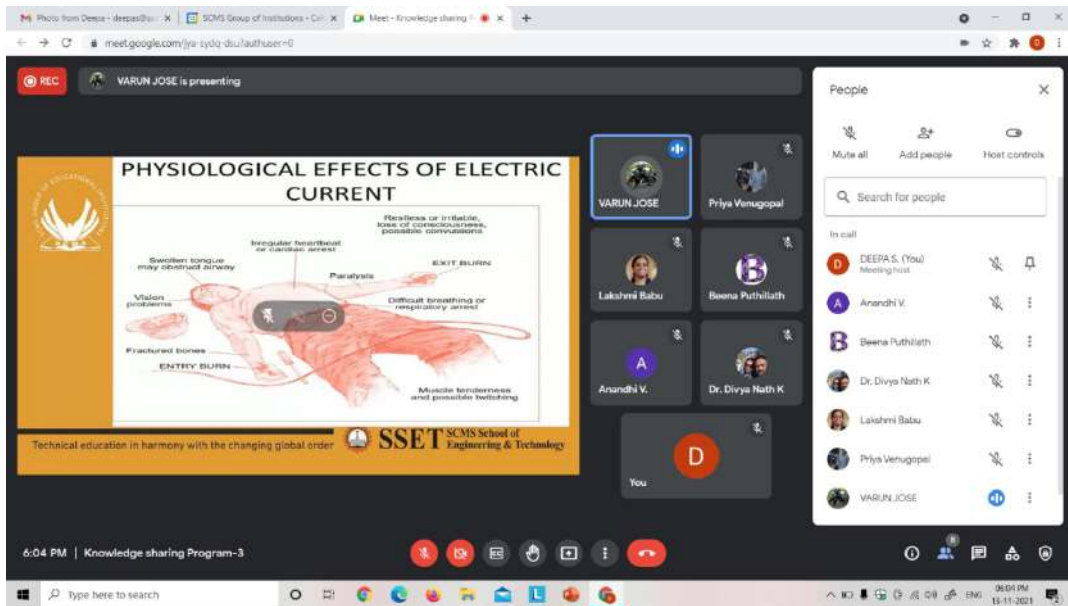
M Photo from Deepa - deepas@sc ×
SCMS Group of Institutions - Col ×
Meet - Knowledge sharing ×
+

meet.google.com/jya-sydq-dsu?authuser=0

REC
VARUN JOSE is presenting

PHYSIOLOGICAL EFFECTS OF ELECTRIC CURRENT

Restless or irritable, loss of consciousness, possible convulsions
Irregular heartbeat or cardiac arrest
Swollen tongue may obstruct airway
EXIT BURN
Paralysis
Vision problems
Difficult breathing or respiratory arrest
Fractured bones
ENTRY BURN
Muscle tenderness and possible twitching

Technical education in harmony with the changing global order
SSET SCMS School of Engineering & Technology

VARUN JOSE
Priya Venugopal
Lakshmi Babu
Beena Puthillath
Anandhi V.
Dr. Divya Nath K
You

People
Mute all
Add people
Host controls
Search for people
In call
DEEPA S. (You)
Meeting host
Anandhi V.
Beena Puthillath
Dr. Divya Nath K
Lakshmi Babu
Priya Venugopal
VARUN JOSE

6:04 PM | Knowledge sharing Program-3

Type here to search
ENG
06:04 PM
15-11-2021